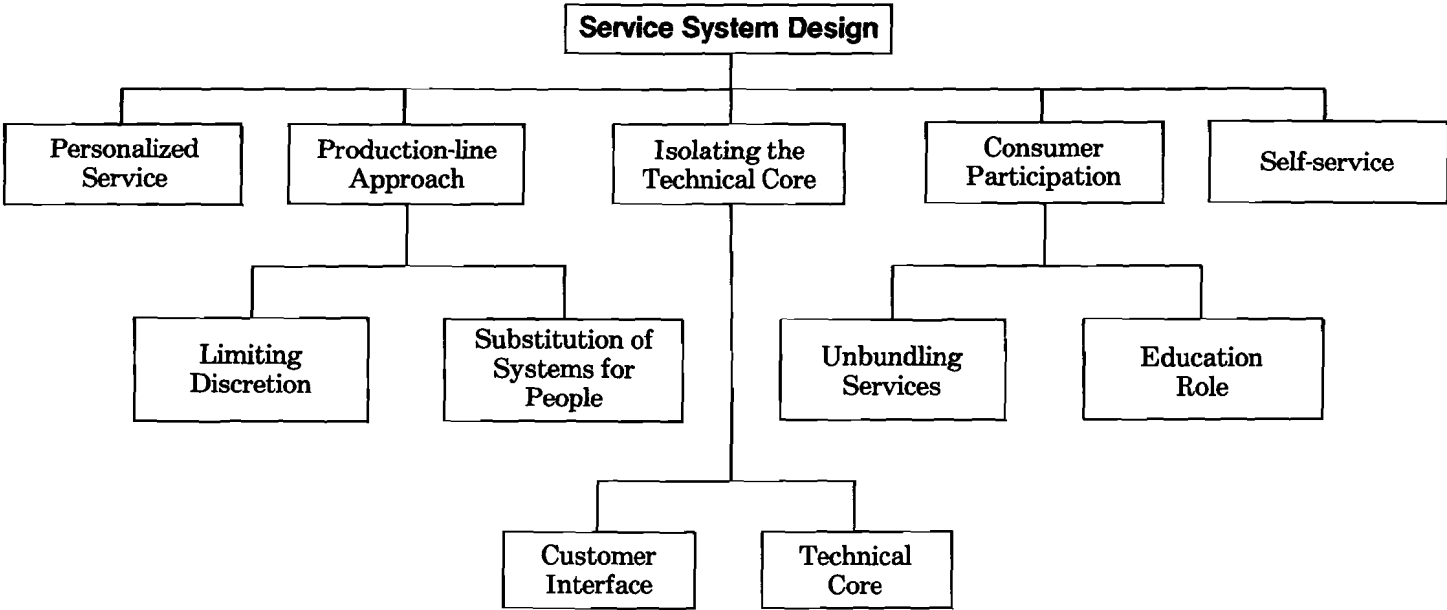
Service System Design

Personalized Service

Production-line Approach

Isolating the Technical Core

Consumer Participation

Self-service

Limiting Discretion

Substitution of Systems for People

Unbundling Services

Education Role

Customer Interface

Technical Core